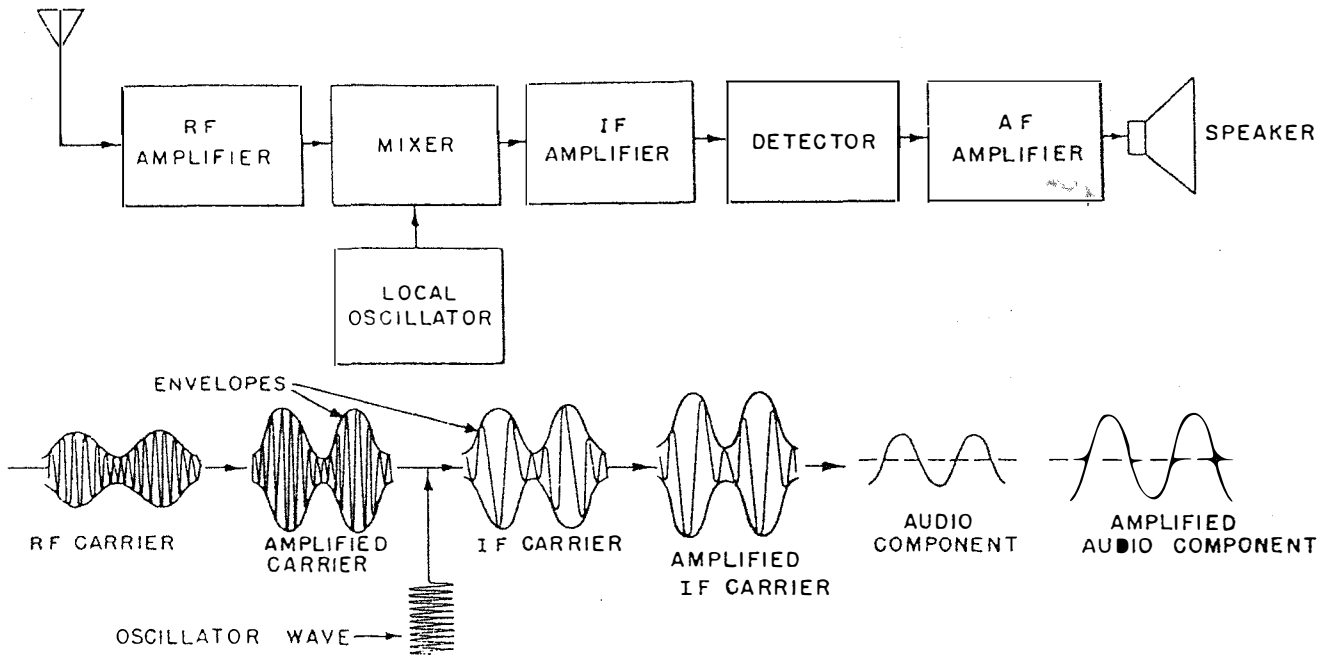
RF AMPLIFIER

MIXER

IF AMPLIFIER

DETECTOR

AF AMPLIFIER

SPEAKER

LOCAL OSCILLATOR

ENVELOPES

RF CARRIER

AMPLIFIED CARRIER

IF CARRIER

AMPLIFIED IF CARRIER

AUDIO COMPONENT

AMPLIFIED AUDIO COMPONENT

OSCILLATOR WAVE